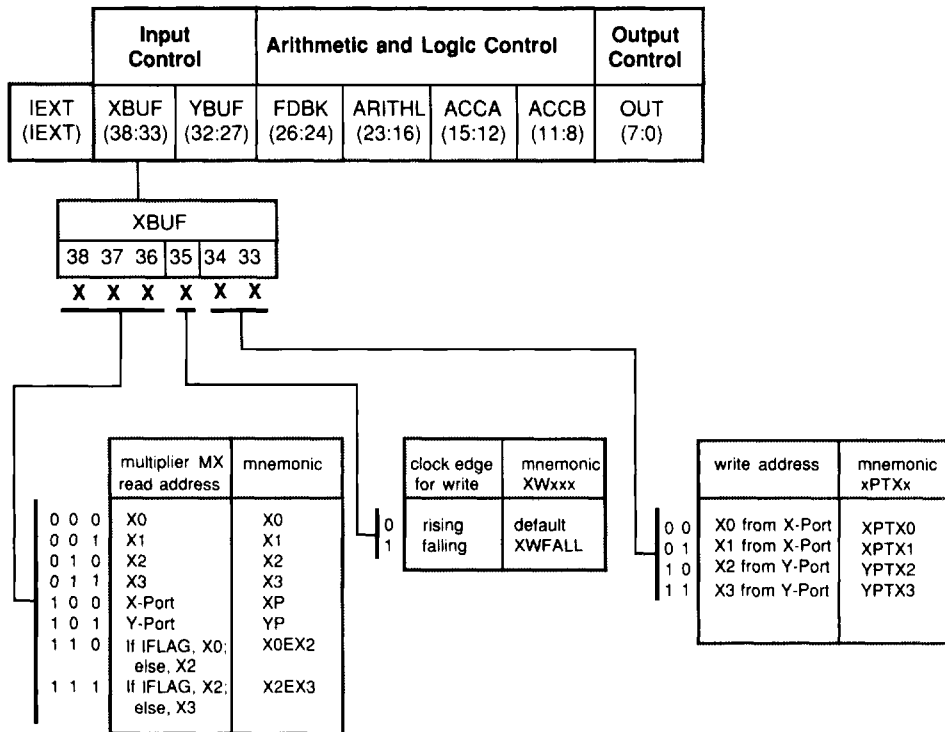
| | Input Control | | Arithmetic and Logic Control | | | | Output Control |
|---|---|---|---|---|---|---|---|
| IEXT (IEXT) | XBUF (38:33) | YBUF (32:27) | FDBK (26:24) | ARITHL (23:16) | ACCA (15:12) | ACCB (11:8) | OUT (7:0) |

XBUF

| 38 | 37 | 36 | 35 | 34 | 33 |
|---|---|---|---|---|---|
| X | X | X | X | X | X |

| | multiplier MX read address | mnemonic |
|---|---|---|
| 0 0 0 | X0 | X0 |
| 0 0 1 | X1 | X1 |
| 0 1 0 | X2 | X2 |
| 0 1 1 | X3 | X3 |
| 1 0 0 | X-Port | XP |
| 1 0 1 | Y-Port | YP |
| 1 1 0 | If IFLAG, X0; else, X2 | X0EX2 |
| 1 1 1 | If IFLAG, X2; else, X3 | X2EX3 |

| | clock edge for write | mnemonic XWxxx |
|---|---|---|
| 0 | rising | default |
| 1 | falling | XWFALL |

| | write address | mnemonic xPTXx |
|---|---|---|
| 0 0 | X0 from X-Port | XPTX0 |
| 0 1 | X1 from X-Port | XPTX1 |
| 1 0 | X2 from Y-Port | YPTX2 |
| 1 1 | X3 from Y-Port | YPTX3 |